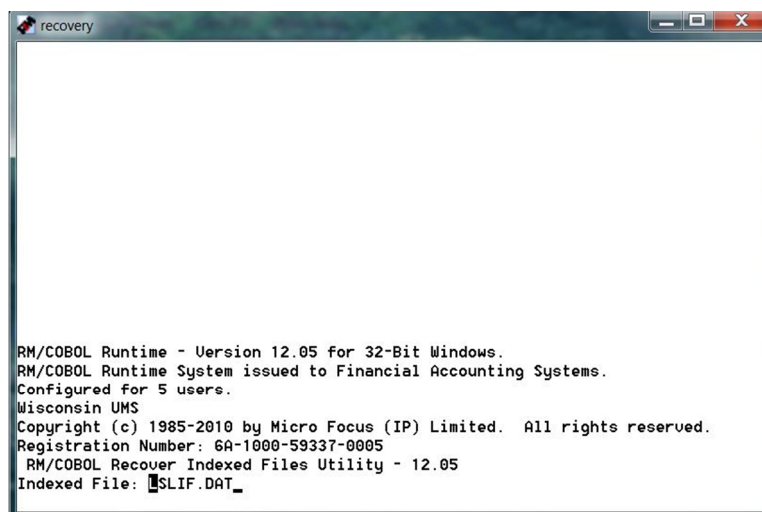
recovery

RM/COBOL Runtime - Version 12.05 for 32-Bit Windows.
RM/COBOL Runtime System issued to Financial Accounting Systems.
Configured for 5 users.
Wisconsin UMS
Copyright (c) 1985-2010 by Micro Focus (IP) Limited. All rights reserved.
Registration Number: 6A-1000-59337-0005
RM/COBOL Recover Indexed Files Utility - 12.05
Indexed File: LSLIF.DAT_